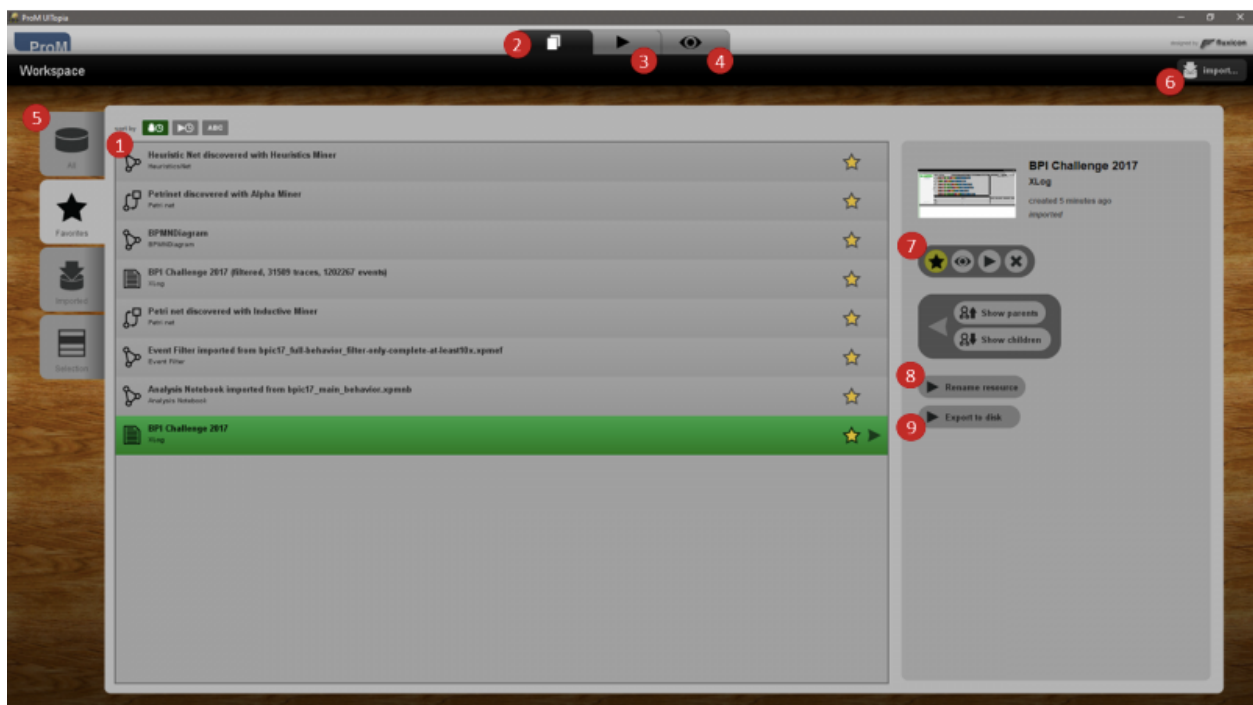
ProM UITopia

ProM

2 3 4

designed by fluxicon

Workspace

6 Import...

5

All

Favorites

Imported

Selection

sort by ABC

1

Heuristic Net discovered with Heuristics Miner
HeuristicsNet

Petrinet discovered with Alpha Miner
Petri net

BPMNDiagram
BPMNDiagram

BPI Challenge 2017 (filtered, 31509 traces, 1202267 events)
XLog

Petri net discovered with Inductive Miner
Petri net

Event Filter imported from bpic17_full-behavior_filter-only-complete-at-least10x.xpmef
Event Filter

Analysis Notebook imported from bpic17_main_behavior.xpmnb
Analysis Notebook

BPI Challenge 2017
XLog

BPI Challenge 2017
XLog
created 5 minutes ago
imported

7

Show parents

Show children

8 Rename resource

9 Export to disk